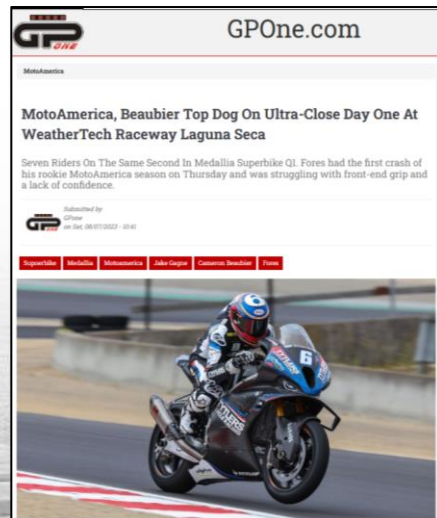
GP ONE

GPOne.com

MotoAmerica

MotoAmerica, Beaubier Top Dog On Ultra-Close Day One At WeatherTech Raceway Laguna Seca

Seven Riders On The Same Second In Medallia Superbike Q1. Fores had the first crash of his rookie MotoAmerica season on Thursday and was struggling with front-end grip and a lack of confidence.

Submitted by GPone on Sat, 08/07/2023 - 10:41

Superbike Medallia Motoamerica Jake Gagne Cameron Beaubier Fores

6